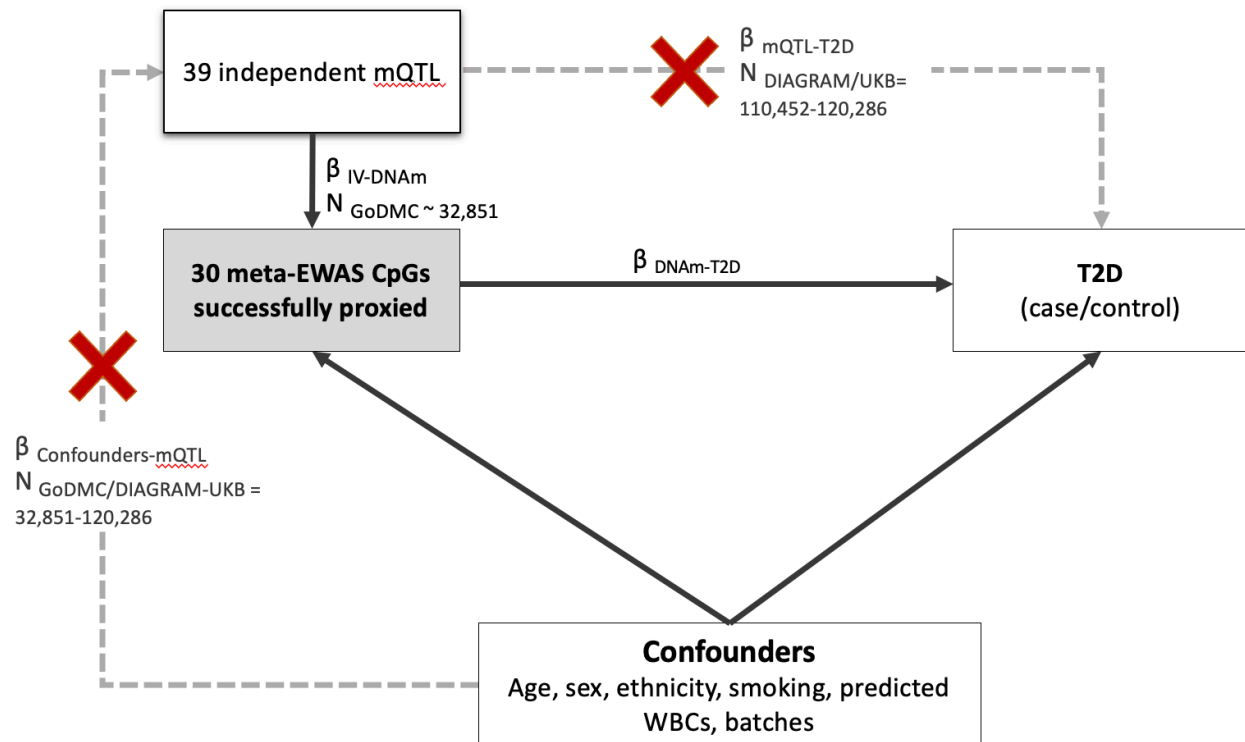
39 independent mQTL

β $_{\text{mQTL-T2D}}$
N $_{\text{DIAGRAM/UKB=}}$
110,452-120,286

β $_{\text{IV-DNAm}}$
N $_{\text{GoDMC ~ 32,851}}$

30 meta-EWAS CpGs successfully proxied

β $_{\text{DNAm-T2D}}$

T2D
(case/control)

β $_{\text{Confounders-mQTL}}$
N $_{\text{GoDMC/DIAGRAM-UKB =}}$
32,851-120,286

Confounders
Age, sex, ethnicity, smoking, predicted WBCs, batches